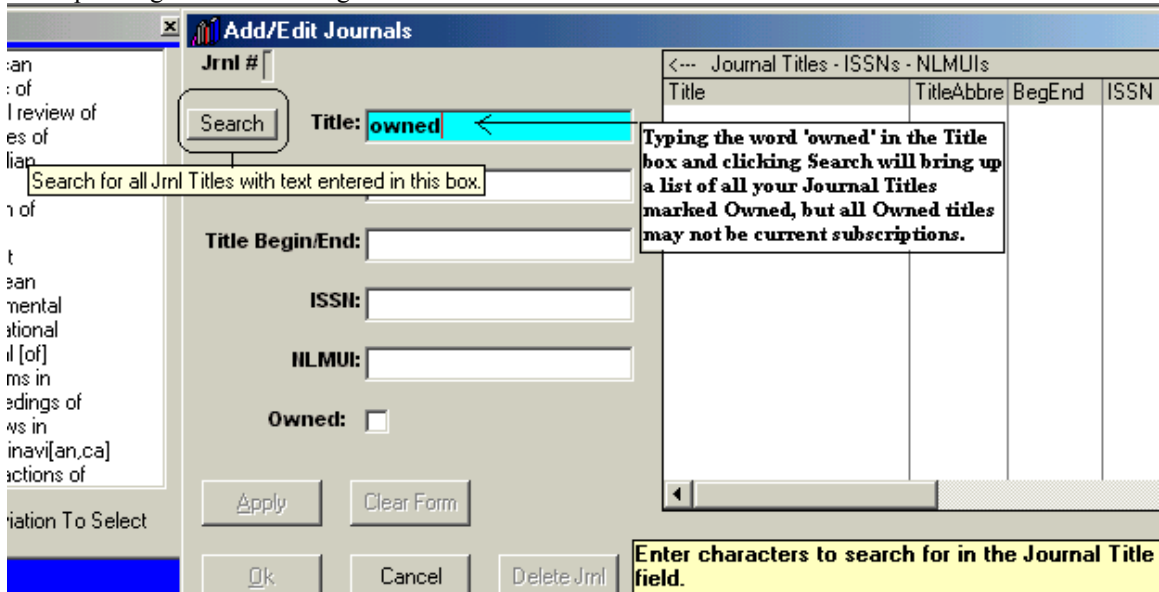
:an
: of
l review of
es of
lian
n of
t
ean
mental
ational
l [of]
ms in
edings of
ws in
inavi[an,ca]
actions of

riation To Select

Add/Edit Journals

Jrnl #

Search

Title: owned

Search for all Jrnl Titles with text entered in this box.

Title Begin/End:

ISSN:

NLMUI:

Owned:

Apply

Clear Form

Ok

Cancel

Delete Jrnl

<--- Journal Titles - ISSNs - NLMUIs

| Title | TitleAbbre | BegEnd | ISSN |
|---|---|---|---|

Typing the word 'owned' in the Title box and clicking Search will bring up a list of all your Journal Titles marked Owned, but all Owned titles may not be current subscriptions.

Enter characters to search for in the Journal Title field.